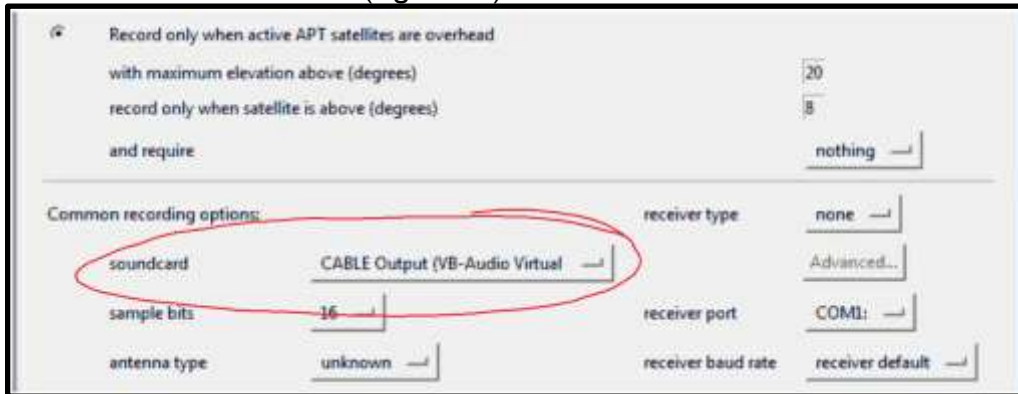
Record only when active APT satellites are overhead

with maximum elevation above (degrees) 20

record only when satellite is above (degrees) 8

and require nothing

Common recording options: receiver type none

soundcard CABLE Output (VB-Audio Virtual Advanced...

sample bits 16 receiver port COM1:

antenna type unknown receiver baud rate receiver default